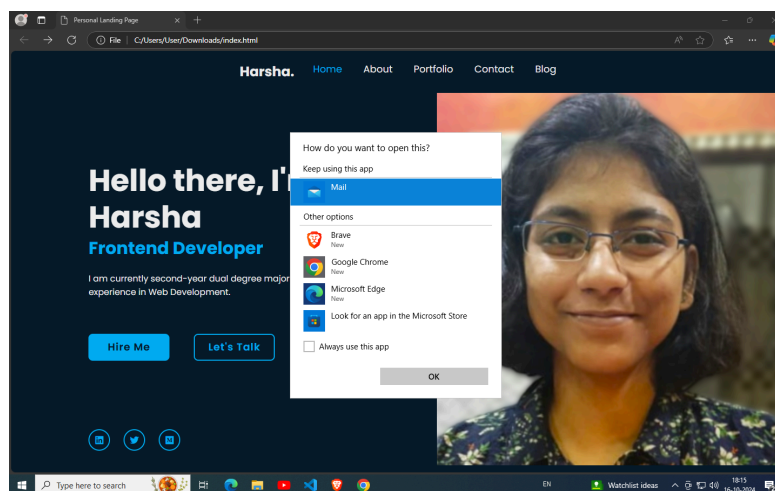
Personal Landing Page

File | C:/Users/User/Downloads/index.html

Harsha. Home About Portfolio Contact Blog

Hello there, I'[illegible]
Harsha
Frontend Developer

I am currently second-year dual degree major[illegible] experience in Web Development.

Hire Me
Let's Talk

How do you want to open this?
Keep using this app
Mail
Other options
Brave
New
Google Chrome
New
Microsoft Edge
New
Look for an app in the Microsoft Store
Always use this app
OK

Type here to search
EN
Watchlist ideas
18:15
16-10-2024